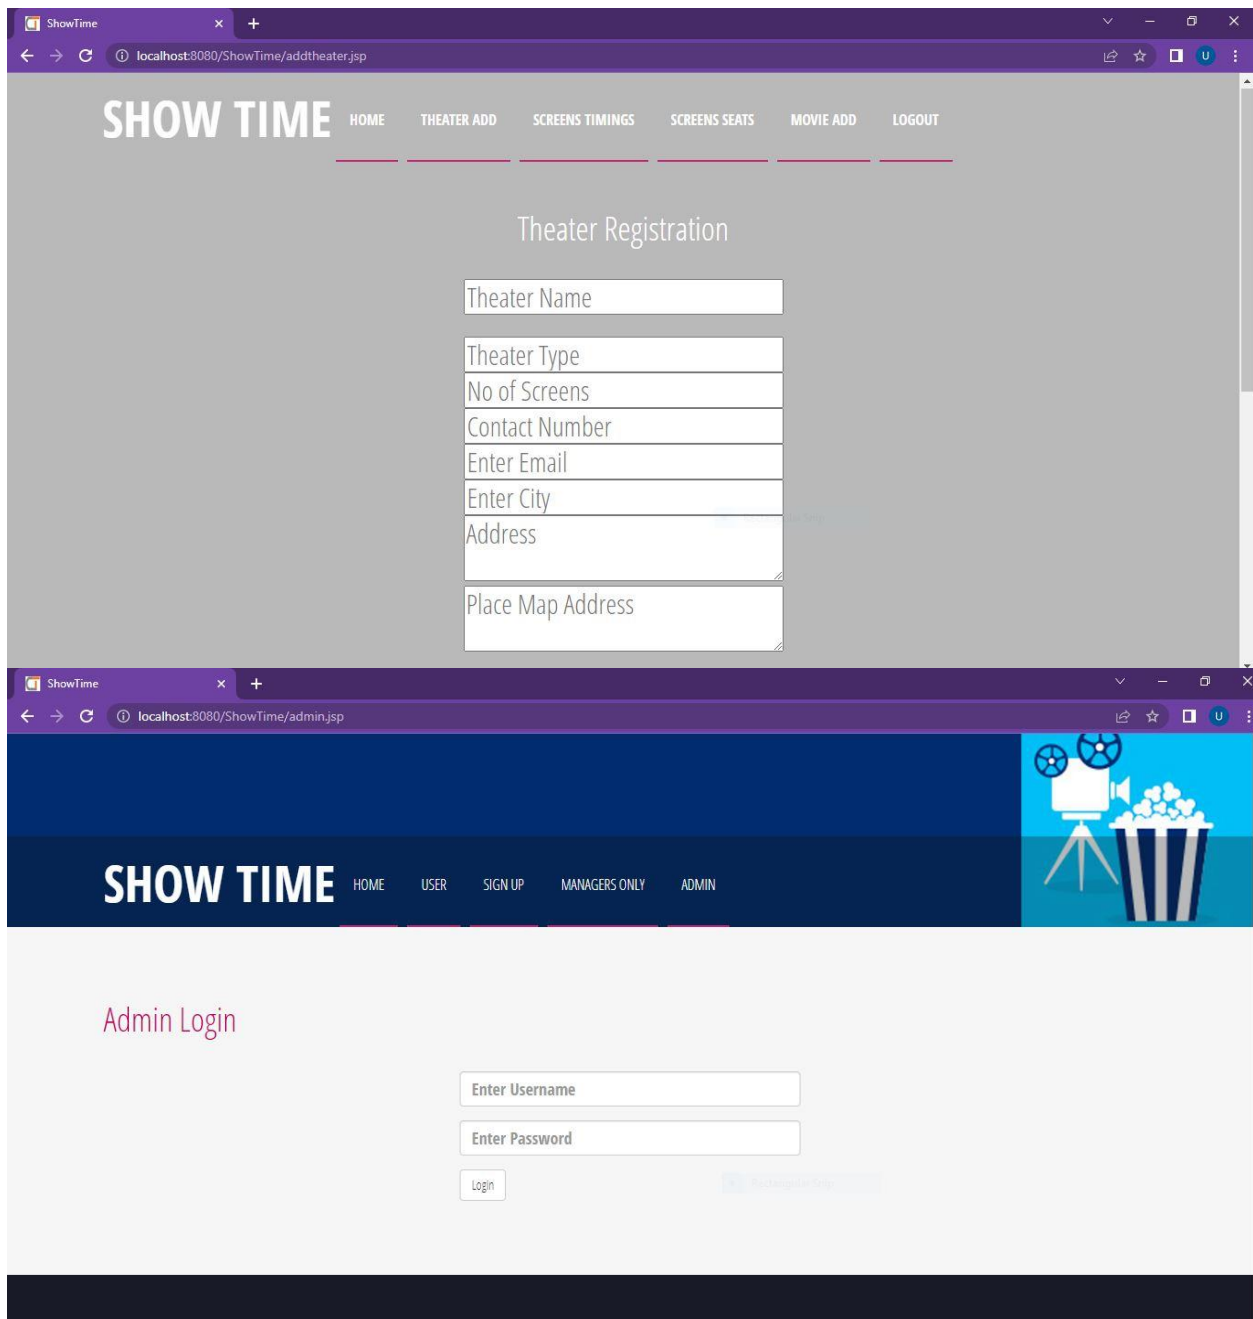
ShowTime

localhost:8080/ShowTime/addtheater.jsp

U

SHOW TIME HOME THEATER ADD SCREENS TIMINGS SCREENS SEATS MOVIE ADD LOGOUT

Theater Registration

Theater Name

Theater Type

No of Screens

Contact Number

Enter Email

Enter City

Address

Place Map Address

ShowTime

localhost:8080/ShowTime/admin.jsp

U

SHOW TIME HOME USER SIGN UP MANAGERS ONLY ADMIN

Admin Login

Enter Username

Enter Password

Login